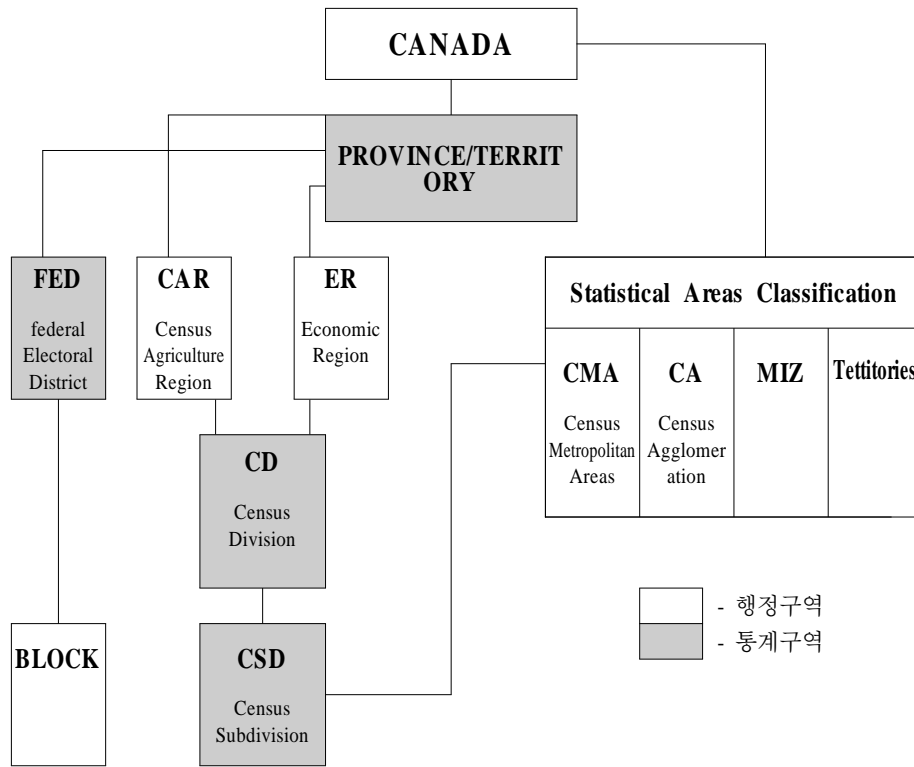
CANADA

PROVINCE/TERRITORY

FED
federal Electoral District

CAR
Census Agriculture Region

ER
Economic Region

Statistical Areas Classification

CMA
Census Metropolitan Areas

CA
Census Agglomeration

MIZ

Tettitories

CD
Census Division

BLOCK

CSD
Census Subdivision

- 행정구역
- 통계구역